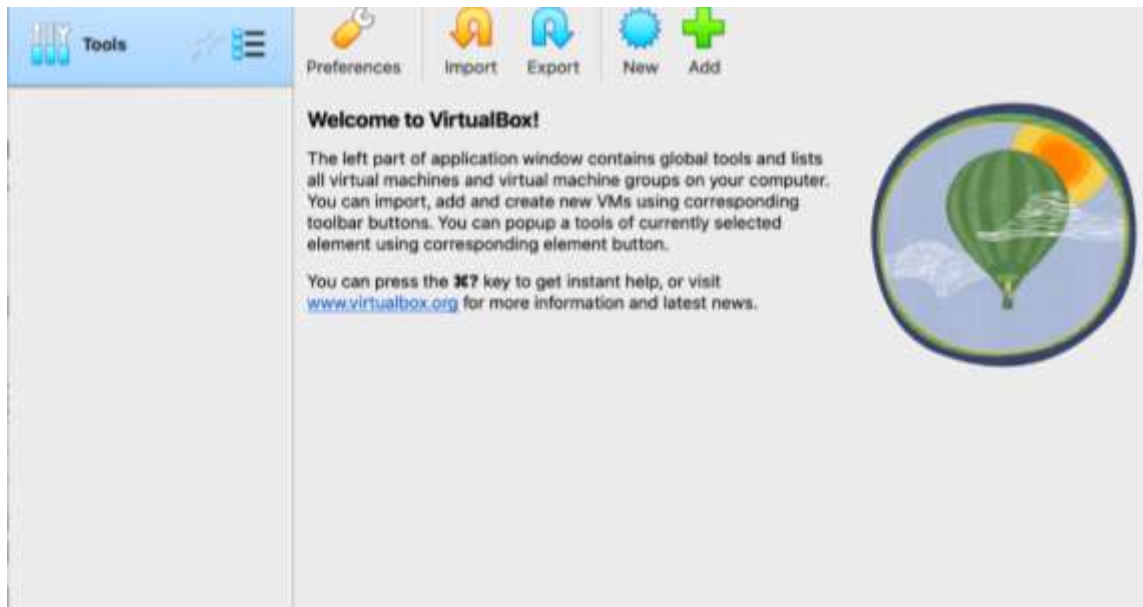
Tools

Preferences Import Export New Add

**Welcome to VirtualBox!**

The left part of application window contains global tools and lists all virtual machines and virtual machine groups on your computer. You can import, add and create new VMs using corresponding toolbar buttons. You can popup a tools of currently selected element using corresponding element button.

You can press the **⌘?** key to get instant help, or visit www.virtualbox.org for more information and latest news.